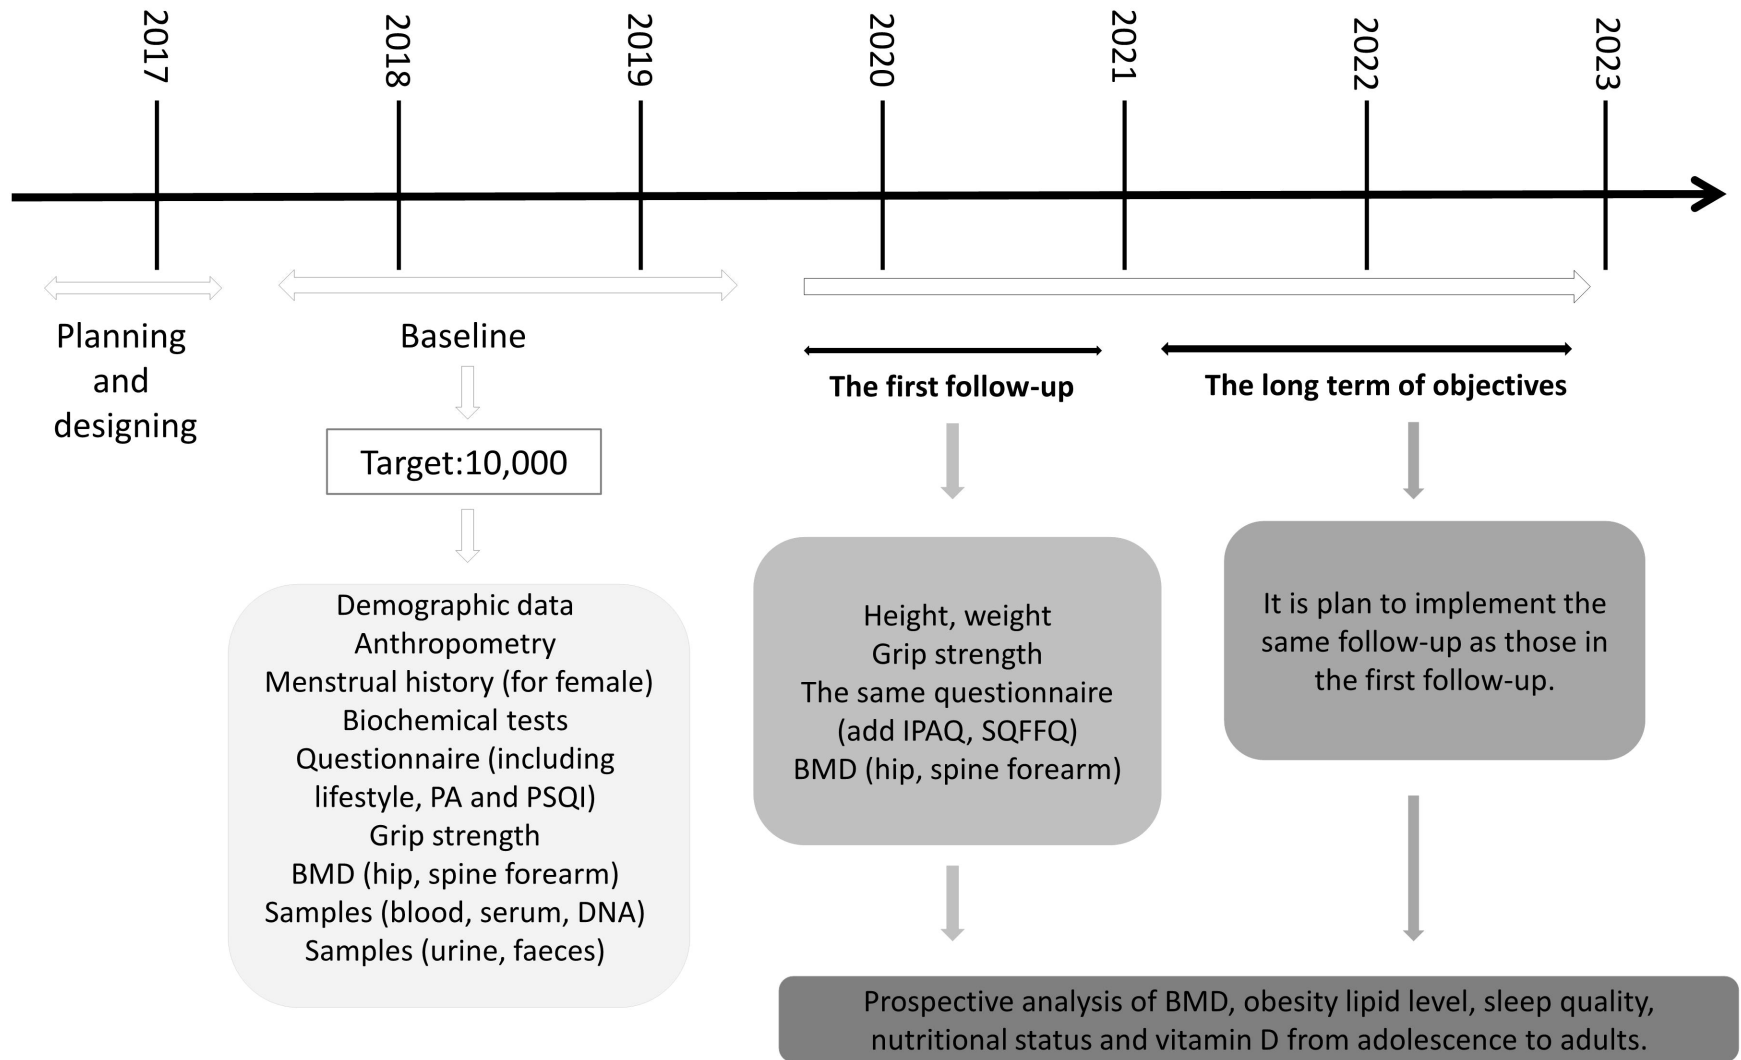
2017

2018

2019

2020

2021

2022

2023

Planning and designing

Baseline

Target:10,000

Demographic data
Anthropometry
Menstrual history (for female)
Biochemical tests
Questionnaire (including lifestyle, PA and PSQI)
Grip strength
BMD (hip, spine forearm)
Samples (blood, serum, DNA)
Samples (urine, faeces)

The first follow-up

Height, weight
Grip strength
The same questionnaire (add IPAQ, SQFFQ)
BMD (hip, spine forearm)

The long term of objectives

It is plan to implement the same follow-up as those in the first follow-up.

Prospective analysis of BMD, obesity lipid level, sleep quality, nutritional status and vitamin D from adolescence to adults.